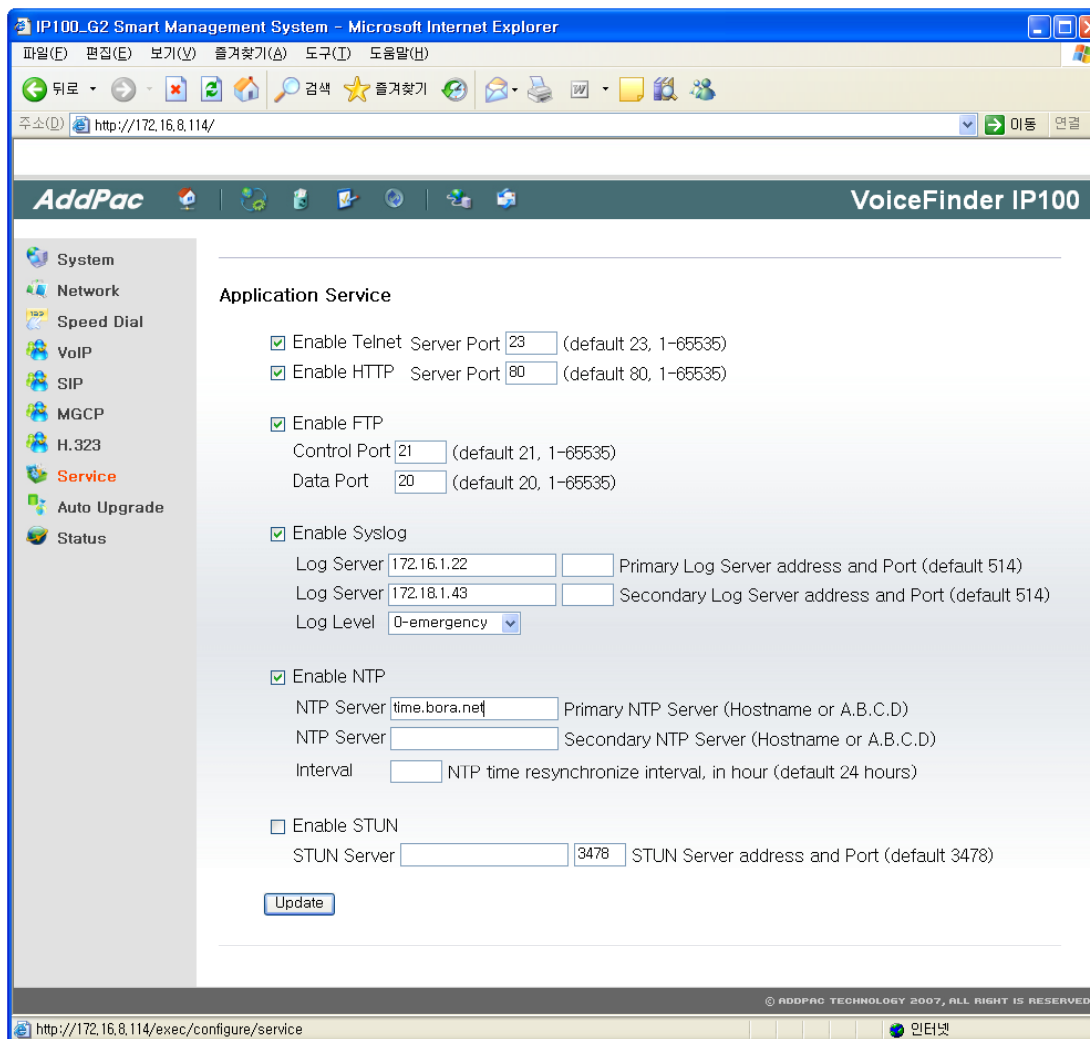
IP100_G2 Smart Management System - Microsoft Internet Explorer

파일(F) 편집(E) 보기(V) 즐겨찾기(A) 도구(T) 도움말(H)

뒤로 검색 즐겨찾기

주소(D) http://172.16.8.114/ 이동 연결

AddPac VoiceFinder IP100

System
Network
Speed Dial
VoIP
SIP
MGCP
H.323
Service
Auto Upgrade
Status

Application Service

☑ Enable Telnet Server Port 23 (default 23, 1-65535)
☑ Enable HTTP Server Port 80 (default 80, 1-65535)

☑ Enable FTP
Control Port 21 (default 21, 1-65535)
Data Port 20 (default 20, 1-65535)

☑ Enable Syslog
Log Server 172.16.1.22 Primary Log Server address and Port (default 514)
Log Server 172.18.1.43 Secondary Log Server address and Port (default 514)
Log Level 0-emergency

☑ Enable NTP
NTP Server time.bora.net Primary NTP Server (Hostname or A.B.C.D)
NTP Server Secondary NTP Server (Hostname or A.B.C.D)
Interval NTP time resynchronize interval, in hour (default 24 hours)

☐ Enable STUN
STUN Server 3478 STUN Server address and Port (default 3478)

Update

© ADDPAC TECHNOLOGY 2007, ALL RIGHT IS RESERVED

http://172.16.8.114/exec/configure/service 인터넷